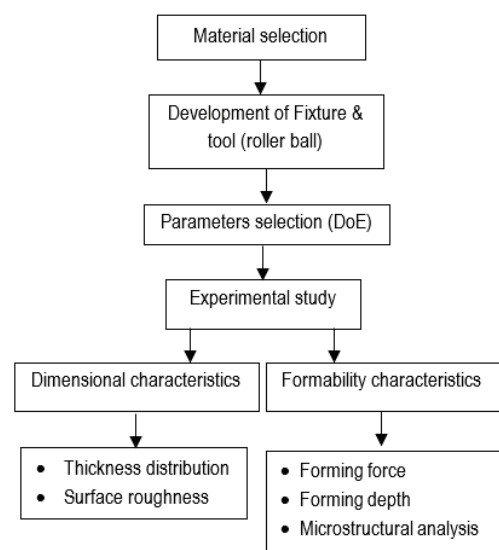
Material selection

Development of Fixture & tool (roller ball)

Parameters selection (DoE)

Experimental study

Dimensional characteristics

Formability characteristics

- Thickness distribution
- Surface roughness

- Forming force
- Forming depth
- Microstructural analysis